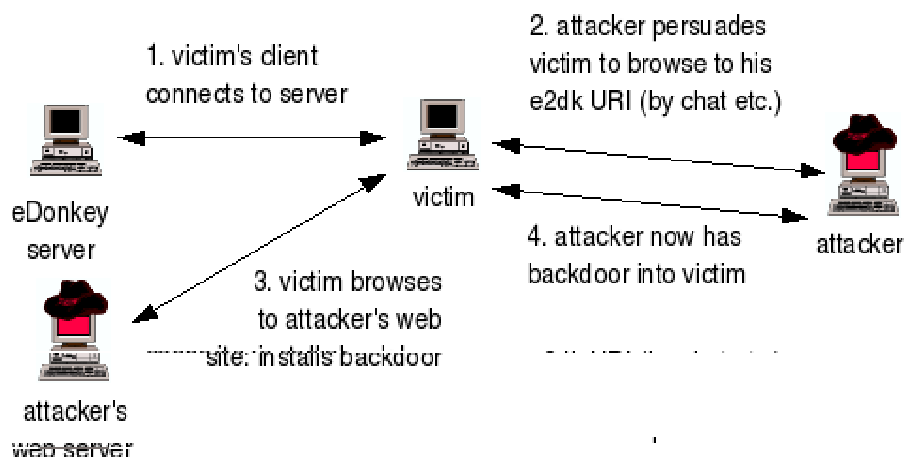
1. victim's client connects to server

2. attacker persuades victim to browse to his e2dk URI (by chat etc.)

eDonkey server

victim

attacker

4. attacker now has backdoor into victim

3. victim browses to attacker's web site: installs backdoor

attacker's web server